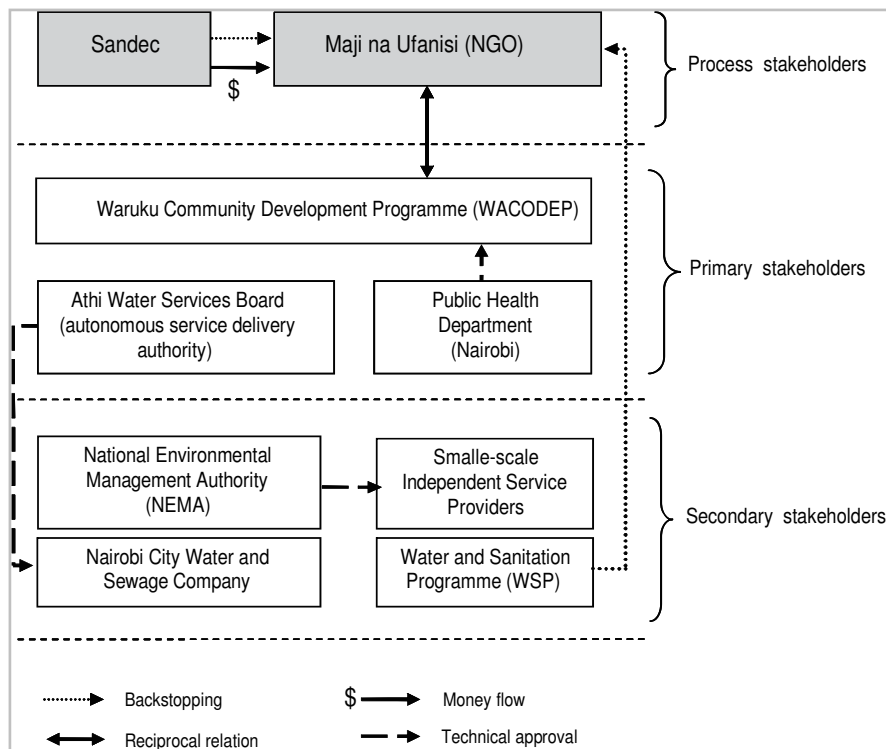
Sandec

$

Maji na Ufanisi (NGO)

Process stakeholders

Waruku Community Development Programme (WACODEP)

Athi Water Services Board (autonomous service delivery authority)

Public Health Department (Nairobi)

Primary stakeholders

National Environmental Management Authority (NEMA)

Smalle-scale Independent Service Providers

Nairobi City Water and Sewage Company

Water and Sanitation Programme (WSP)

Secondary stakeholders

Backstopping

$ Money flow

Reciprocal relation

Technical approval